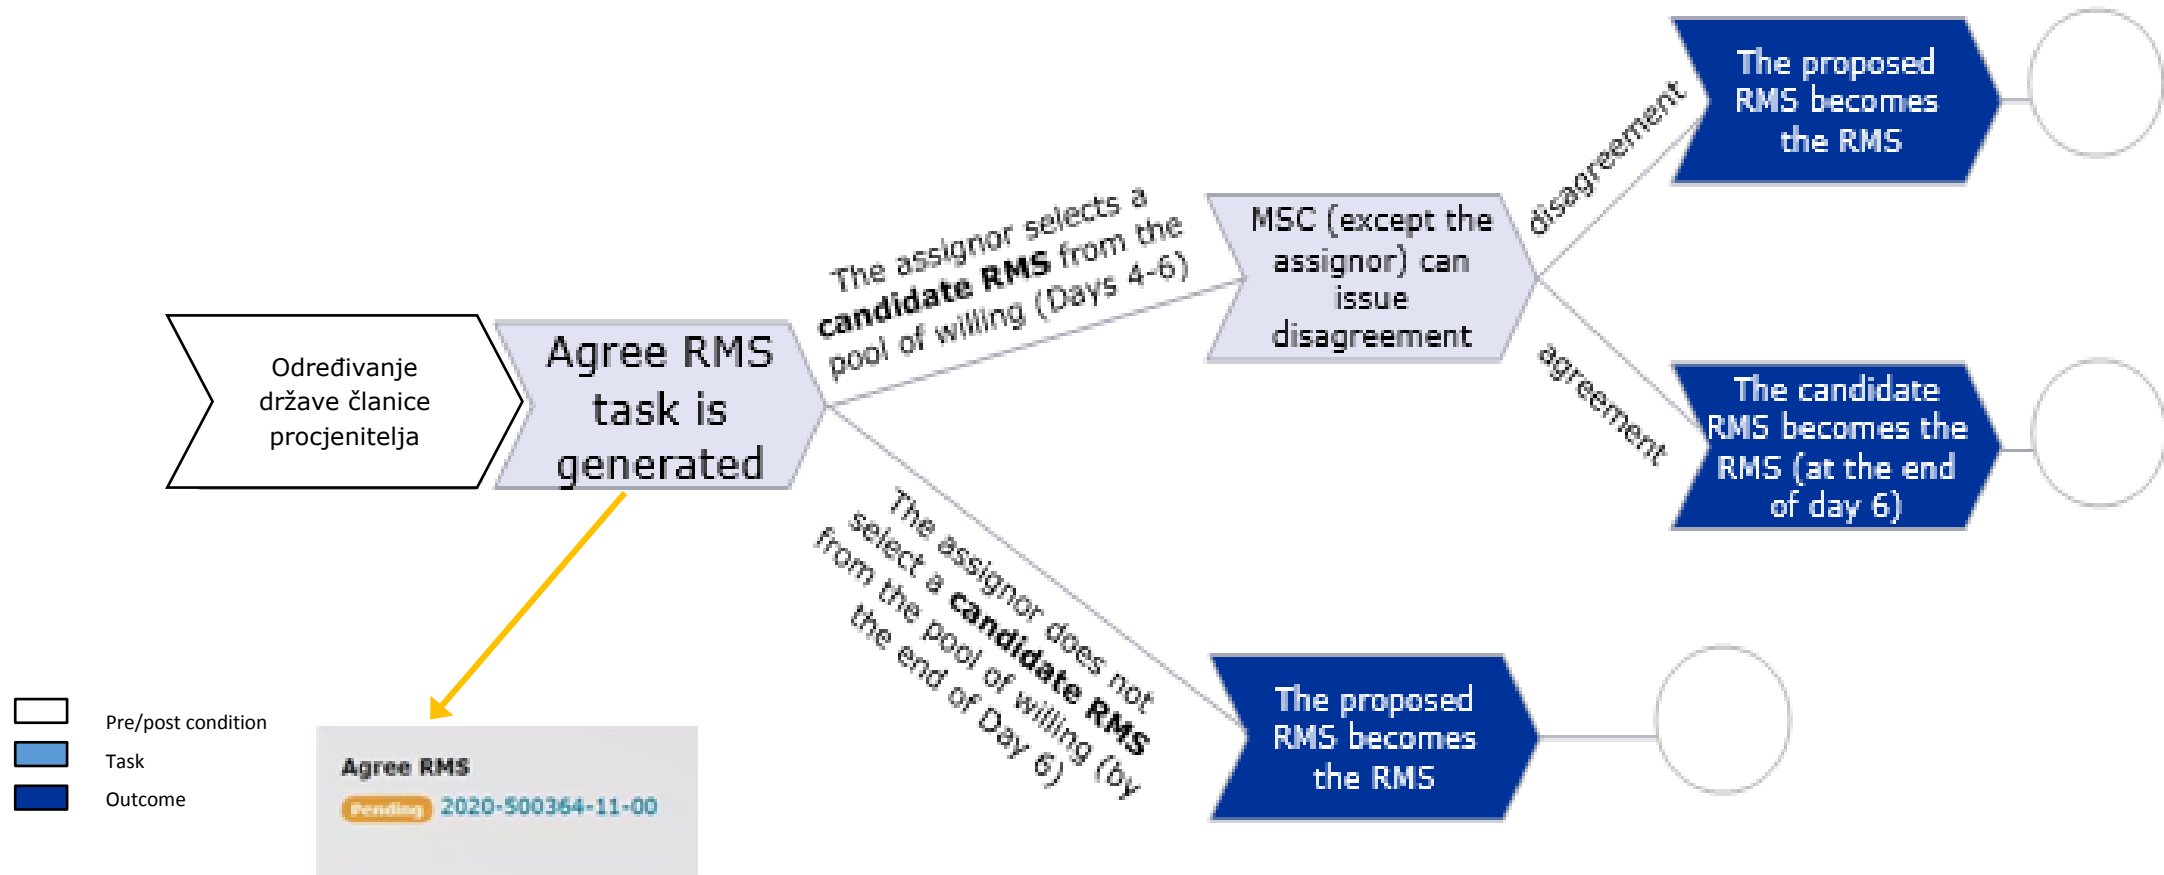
Određivanje države članice procjenitelja

Agree RMS task is generated

The assignor selects a **candidate RMS** from the pool of willing (Days 4-6)

MSC (except the assignor) can issue disagreement

disagreement

The proposed RMS becomes the RMS

agreement

The candidate RMS becomes the RMS (at the end of day 6)

The assignor does not select a **candidate RMS** from the pool of willing (by the end of Day 6)

The proposed RMS becomes the RMS

Pre/post condition
Task
Outcome

Agree RMS
Pending 2020-500364-11-00